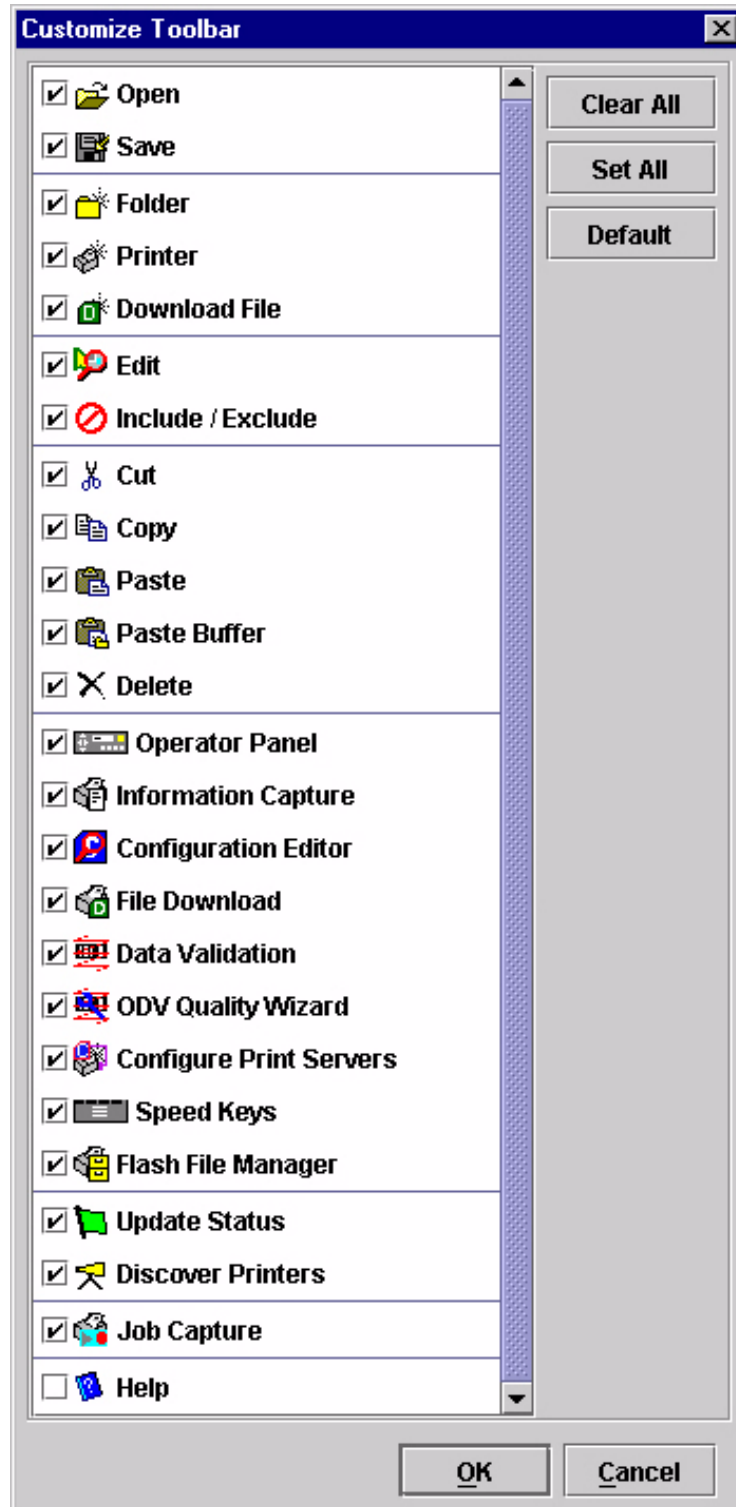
Customize Toolbar

☑ Open
☑ Save
☑ Folder
☑ Printer
☑ Download File
☑ Edit
☑ Include / Exclude
☑ Cut
☑ Copy
☑ Paste
☑ Paste Buffer
☑ Delete
☑ Operator Panel
☑ Information Capture
☑ Configuration Editor
☑ File Download
☑ Data Validation
☑ ODV Quality Wizard
☑ Configure Print Servers
☑ Speed Keys
☑ Flash File Manager
☑ Update Status
☑ Discover Printers
☑ Job Capture
☐ Help

Clear All
Set All
Default

OK
Cancel